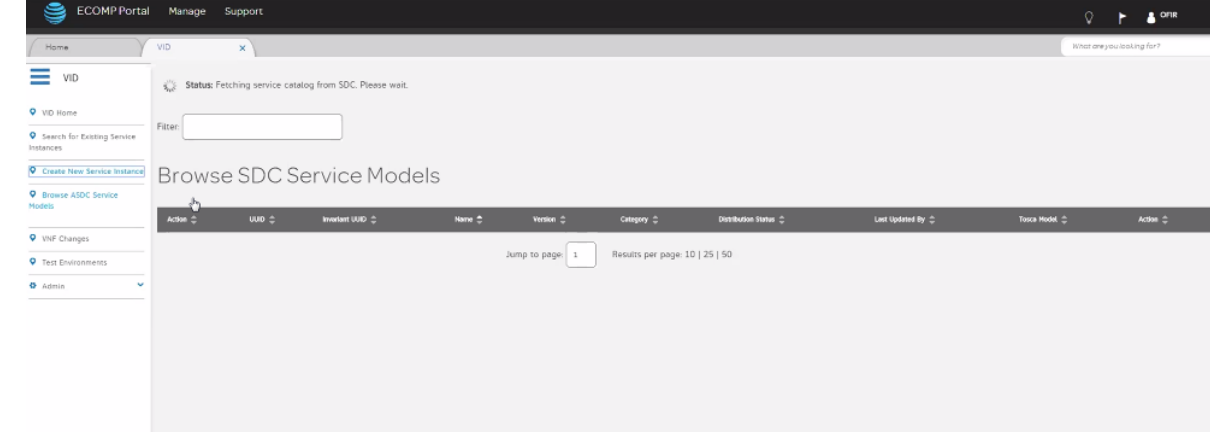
ECOMP Portal Manage Support

OFIR

Home VID ×

What are you looking for?

VID

VID Home

Search for Existing Service Instances

Create New Service Instance

Browse ASDC Service Models

VNF Changes

Test Environments

Admin

Status: Fetching service catalog from SDC. Please wait.

Filter:

Browse SDC Service Models

| Action | UUID | Invariant UUID | Name | Version | Category | Distribution Status | Last Updated By | Tosca Model | Action |
|---|---|---|---|---|---|---|---|---|---|

Jump to page: 1 Results per page: 10 | 25 | 50